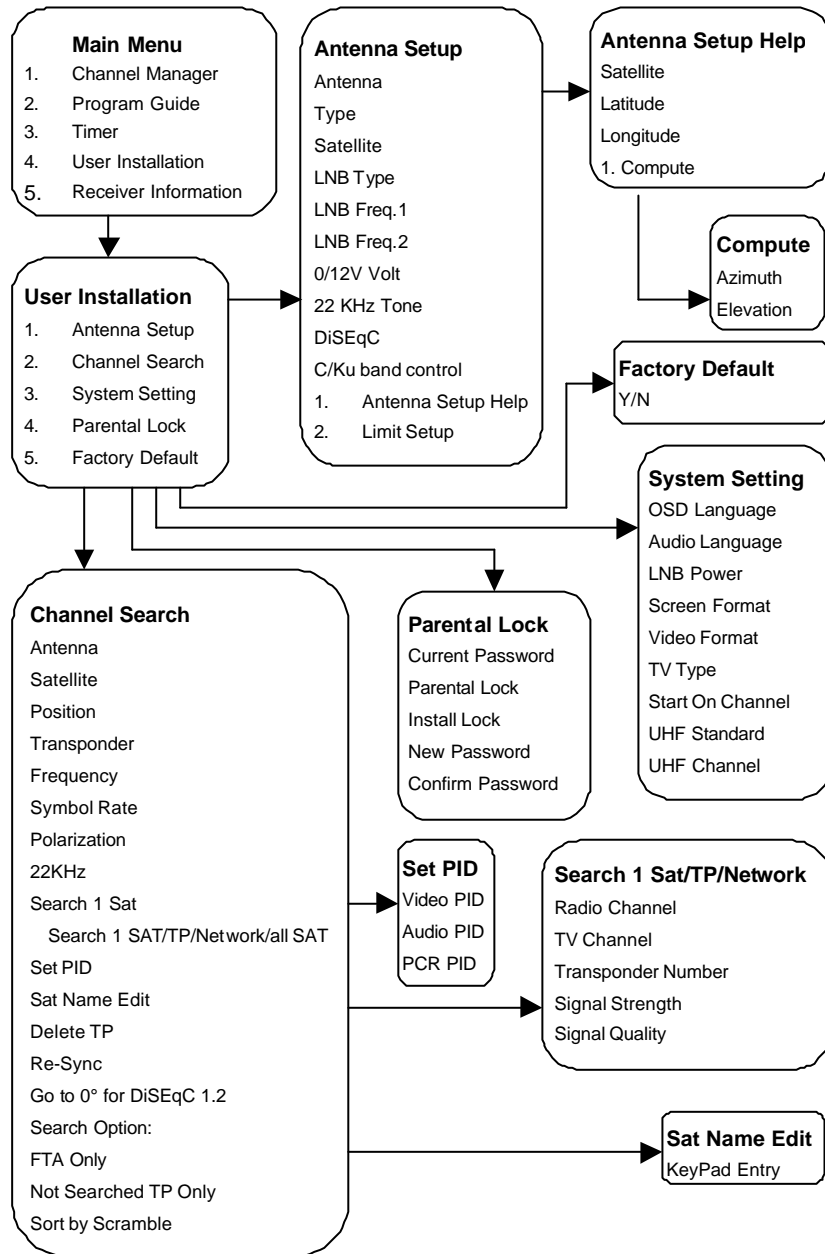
**Main Menu**
1. Channel Manager
2. Program Guide
3. Timer
4. User Installation
5. Receiver Information

**Antenna Setup**
Antenna
Type
Satellite
LNB Type
LNB Freq.1
LNB Freq.2
0/12V Volt
22 KHz Tone
DiSEqC
C/Ku band control
1. Antenna Setup Help
2. Limit Setup

**Antenna Setup Help**
Satellite
Latitude
Longitude
1. Compute

**Compute**
Azimuth
Elevation

**User Installation**
1. Antenna Setup
2. Channel Search
3. System Setting
4. Parental Lock
5. Factory Default

**Factory Default**
Y/N

**System Setting**
OSD Language
Audio Language
LNB Power
Screen Format
Video Format
TV Type
Start On Channel
UHF Standard
UHF Channel

**Channel Search**
Antenna
Satellite
Position
Transponder
Frequency
Symbol Rate
Polarization
22KHz
Search 1 Sat
Search 1 SAT/TP/Network/all SAT
Set PID
Sat Name Edit
Delete TP
Re-Sync
Go to 0° for DiSEqC 1.2
Search Option:
FTA Only
Not Searched TP Only
Sort by Scramble

**Parental Lock**
Current Password
Parental Lock
Install Lock
New Password
Confirm Password

**Set PID**
Video PID
Audio PID
PCR PID

**Search 1 Sat/TP/Network**
Radio Channel
TV Channel
Transponder Number
Signal Strength
Signal Quality

**Sat Name Edit**
KeyPad Entry